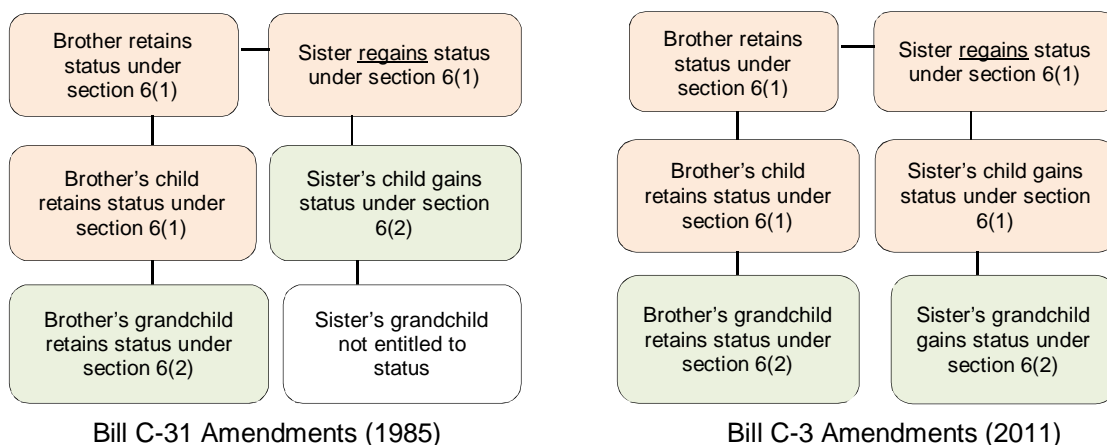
Brother retains status under section 6(1)

Sister regains status under section 6(1)

Brother's child retains status under section 6(1)

Sister's child gains status under section 6(2)

Brother's grandchild retains status under section 6(2)

Sister's grandchild not entitled to status

Bill C-31 Amendments (1985)

Brother retains status under section 6(1)

Sister regains status under section 6(1)

Brother's child retains status under section 6(1)

Sister's child gains status under section 6(1)

Brother's grandchild retains status under section 6(2)

Sister's grandchild gains status under section 6(2)

Bill C-3 Amendments (2011)